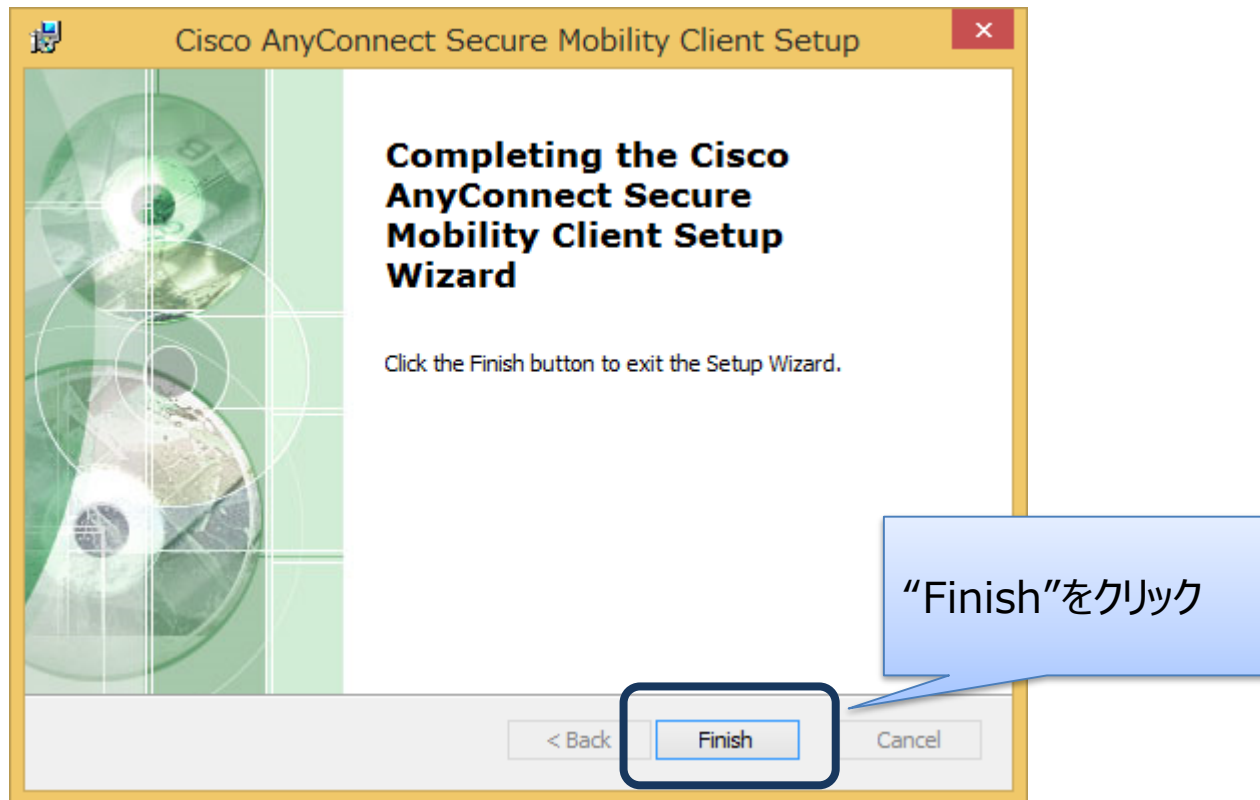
Cisco AnyConnect Secure Mobility Client Setup

×

Completing the Cisco AnyConnect Secure Mobility Client Setup Wizard

Click the Finish button to exit the Setup Wizard.

“Finish”をクリック

< Back

Finish

Cancel